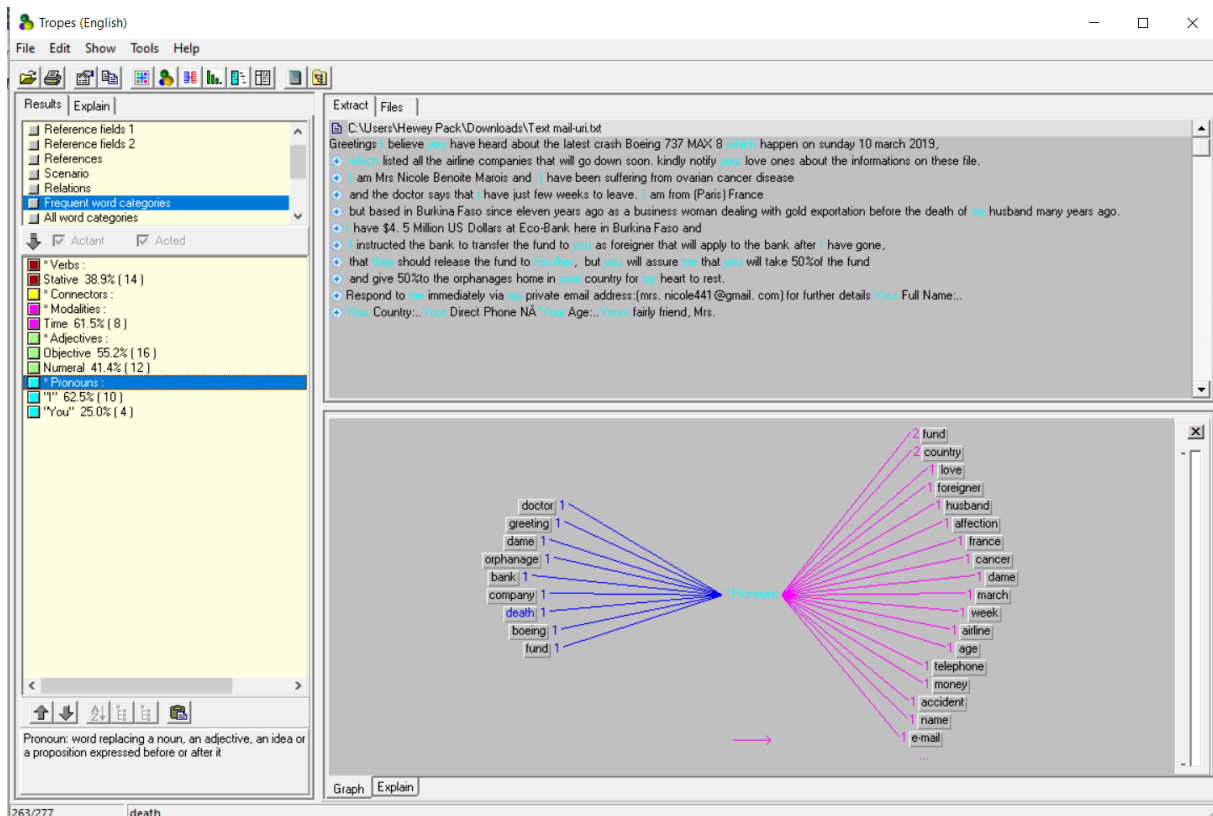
Tropes (English)

File Edit Show Tools Help

Results | Explain

Reference fields 1
Reference fields 2
References
Scenario
Relations
Frequent word categories
All word categories

Actant Acted

* Verbs :
Stative 38.9% ( 14 )
* Connectors :
* Modalities :
Time 61.5% ( 8 )
* Adjectives :
Objective 55.2% ( 16 )
Numeral 41.4% ( 12 )
* Pronouns :
"I" 62.5% ( 10 )
"You" 25.0% ( 4 )

Pronoun: word replacing a noun, an adjective, an idea or a proposition expressed before or after it

Extract | Files

C:\Users\Hewey Pack\Downloads\Text mail-uri.txt
Greetings I believe you have heard about the latest crash Boeing 737 MAX 8 which happen on sunday 10 march 2019,
which listed all the airline companies that will go down soon. kindly notify your love ones about the informations on these file.
I am Mrs Nicole Benoite Marois and I have been suffering from ovarian cancer disease
and the doctor says that I have just few weeks to leave. I am from (Paris) France
but based in Burkina Faso since eleven years ago as a business woman dealing with gold exportation before the death of my husband many years ago.
I have $4. 5 Million US Dollars at Eco-Bank here in Burkina Faso and
I instructed the bank to transfer the fund to you as foreigner that will apply to the bank after I have gone,
that they should release the fund to him/her, but you will assure me that you will take 50%of the fund
and give 50%to the orphanages home in your country for my heart to rest.
Respond to me immediately via my private email address:(mrs. nicole441@gmail. com) for further details Your Full Name:..
Your Country:.. Your Direct Phone NÂ°Your Age:.. Yours fairly friend, Mrs.

doctor 1
greeting 1
dame 1
orphanage 1
bank 1
company 1
death 1
boeing 1
fund 1

* Pronouns

2 fund
2 country
1 love
1 foreigner
1 husband
1 affection
1 france
1 cancer
1 dame
1 march
1 week
1 airline
1 age
1 telephone
1 money
1 accident
1 name
1 e-mail
...

Graph | Explain

263/277 death